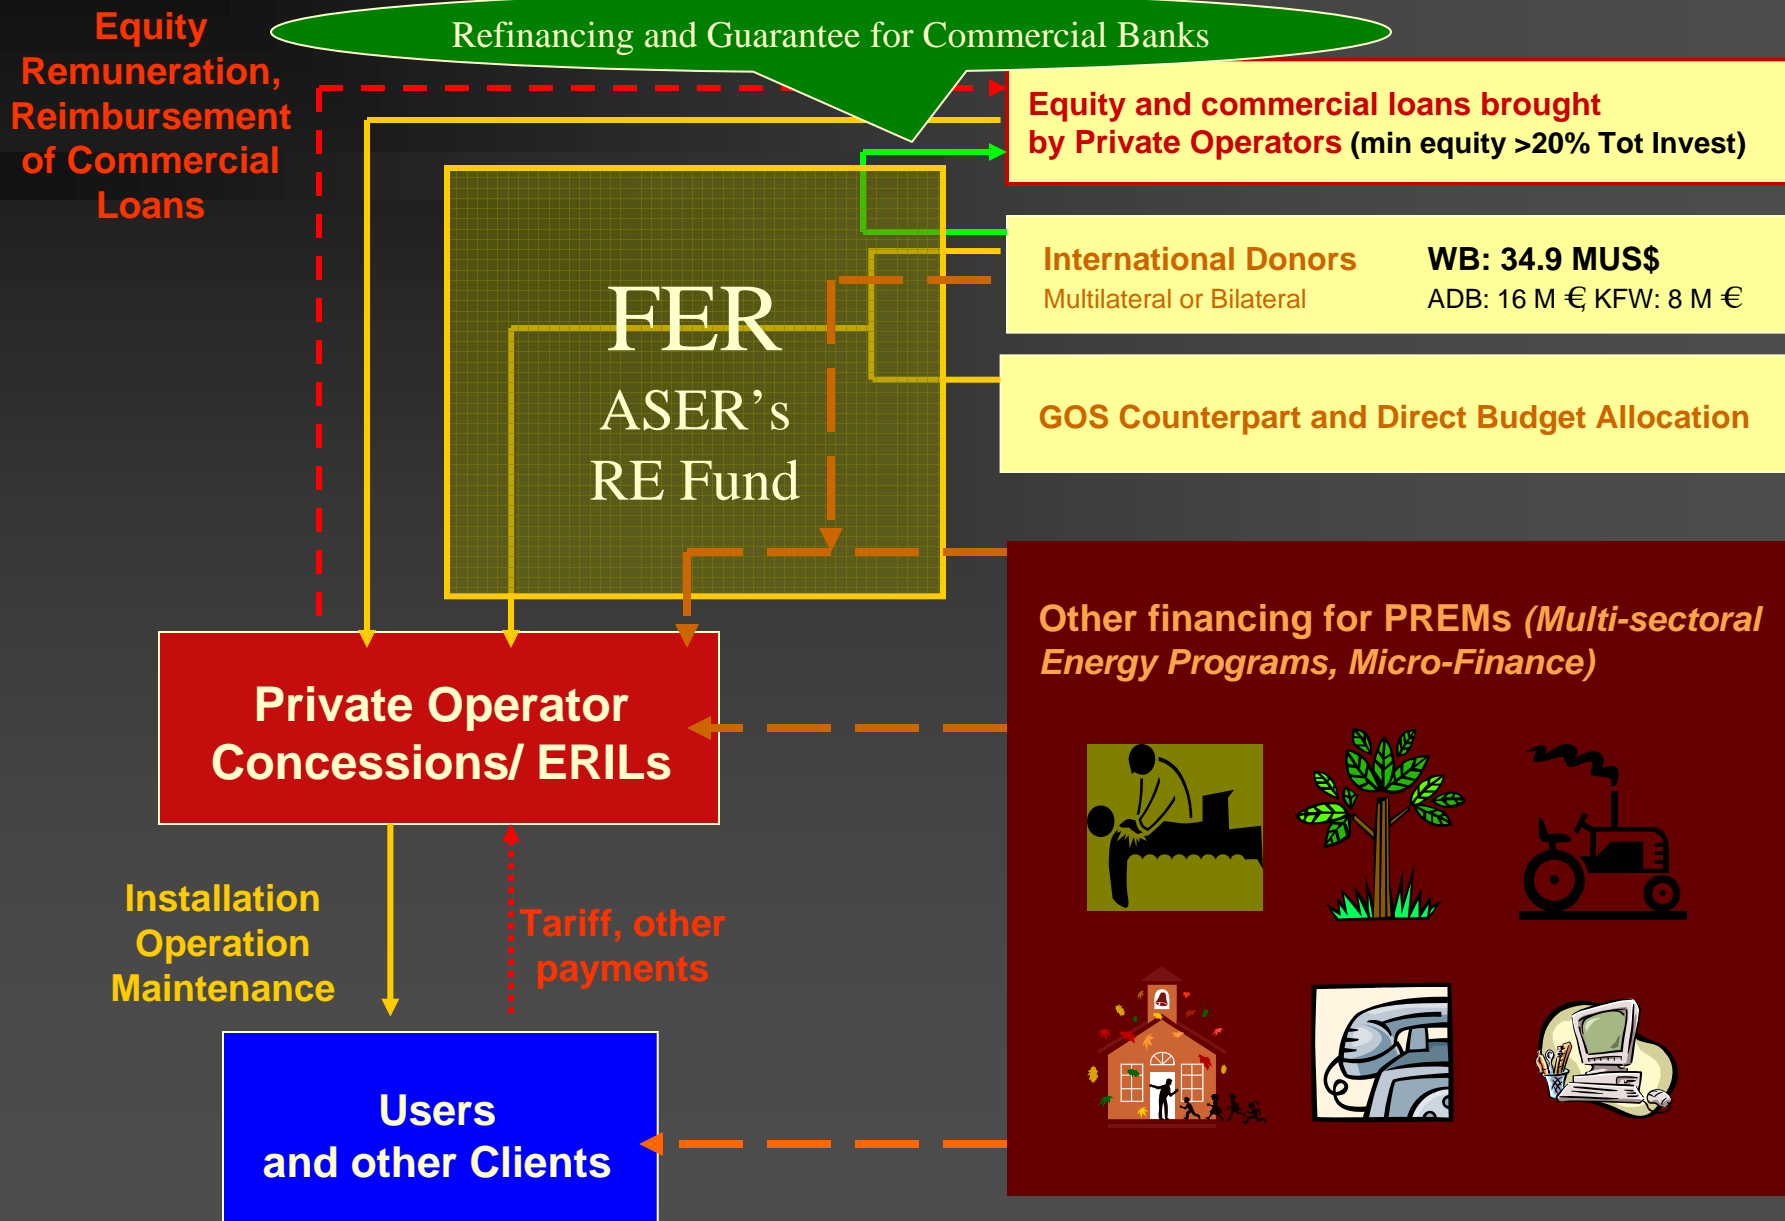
Equity Remuneration, Reimbursement of Commercial Loans

Refinancing and Guarantee for Commercial Banks

Equity and commercial loans brought by Private Operators (min equity >20% Tot Invest)

FER
ASER's
RE Fund

International Donors
Multilateral or Bilateral

WB: 34.9 MUS$
ADB: 16 M € KFW: 8 M €

GOS Counterpart and Direct Budget Allocation

Other financing for PREMs (Multi-sectoral Energy Programs, Micro-Finance)

Private Operator Concessions/ ERILs

Installation Operation Maintenance

Tariff, other payments

Users and other Clients